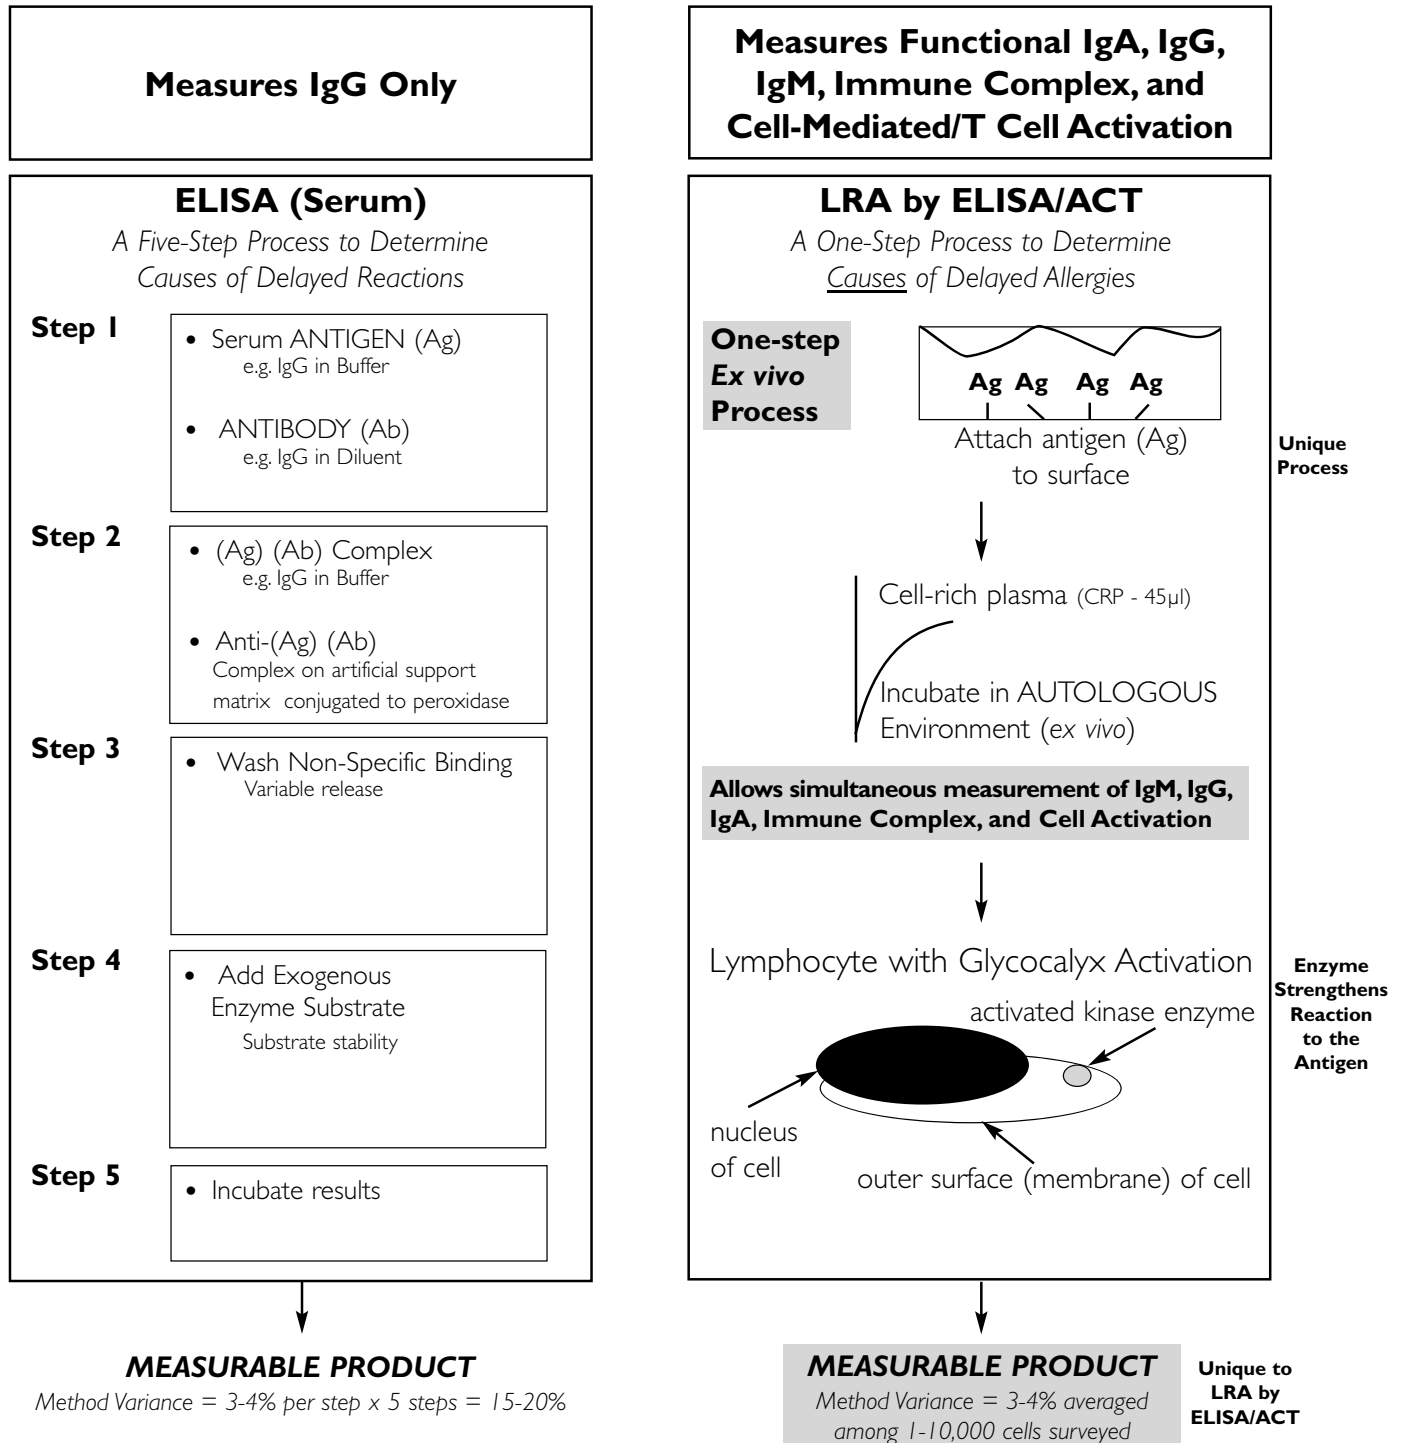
Measures IgG Only

ELISA (Serum)

A Five-Step Process to Determine Causes of Delayed Reactions

Step 1

• Serum ANTIGEN (Ag)
e.g. IgG in Buffer

• ANTIBODY (Ab)
e.g. IgG in Diluent

Step 2

• (Ag) (Ab) Complex
e.g. IgG in Buffer

• Anti-(Ag) (Ab)
Complex on artificial support matrix conjugated to peroxidase

Step 3

• Wash Non-Specific Binding
Variable release

Step 4

• Add Exogenous Enzyme Substrate
Substrate stability

Step 5

• Incubate results

MEASURABLE PRODUCT

Method Variance = 3-4% per step x 5 steps = 15-20%

Measures Functional IgA, IgG, IgM, Immune Complex, and Cell-Mediated/T Cell Activation

LRA by ELISA/ACT

A One-Step Process to Determine Causes of Delayed Allergies

One-step
Ex vivo
Process

Ag Ag Ag Ag

Attach antigen (Ag) to surface

Unique Process

Cell-rich plasma (CRP - 45µl)

Incubate in AUTOLOGOUS Environment (ex vivo)

Allows simultaneous measurement of IgM, IgG, IgA, Immune Complex, and Cell Activation

Lymphocyte with Glycocalyx Activation

activated kinase enzyme

nucleus of cell

outer surface (membrane) of cell

Enzyme Strengthens Reaction to the Antigen

MEASURABLE PRODUCT

Method Variance = 3-4% averaged among 1-10,000 cells surveyed

Unique to LRA by ELISA/ACT